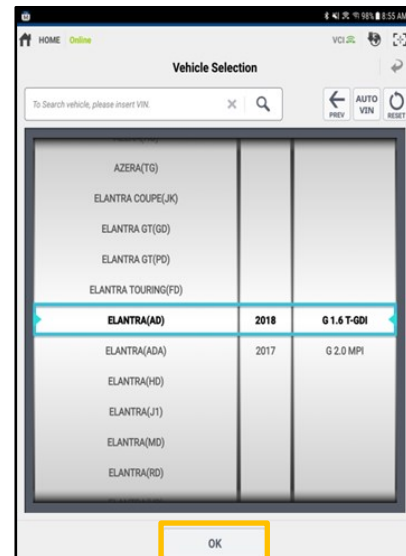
98% 8:55 AM
HOME Online
VCI
Vehicle Selection
To Search vehicle, please insert VIN.
PREV
AUTO VIN
RESET

| | | |
|---|---|---|
| AZERA(TG) | | |
| ELANTRA COUPE(JK) | | |
| ELANTRA GT(GD) | | |
| ELANTRA GT(PD) | | |
| ELANTRA TOURING(FD) | | |
| ELANTRA(AD) | 2018 | G 1.6 T-GDI |
| ELANTRA(ADA) | 2017 | G 2.0 MPI |
| ELANTRA(HD) | | |
| ELANTRA(J1) | | |
| ELANTRA(MD) | | |
| ELANTRA(RD) | | |

OK